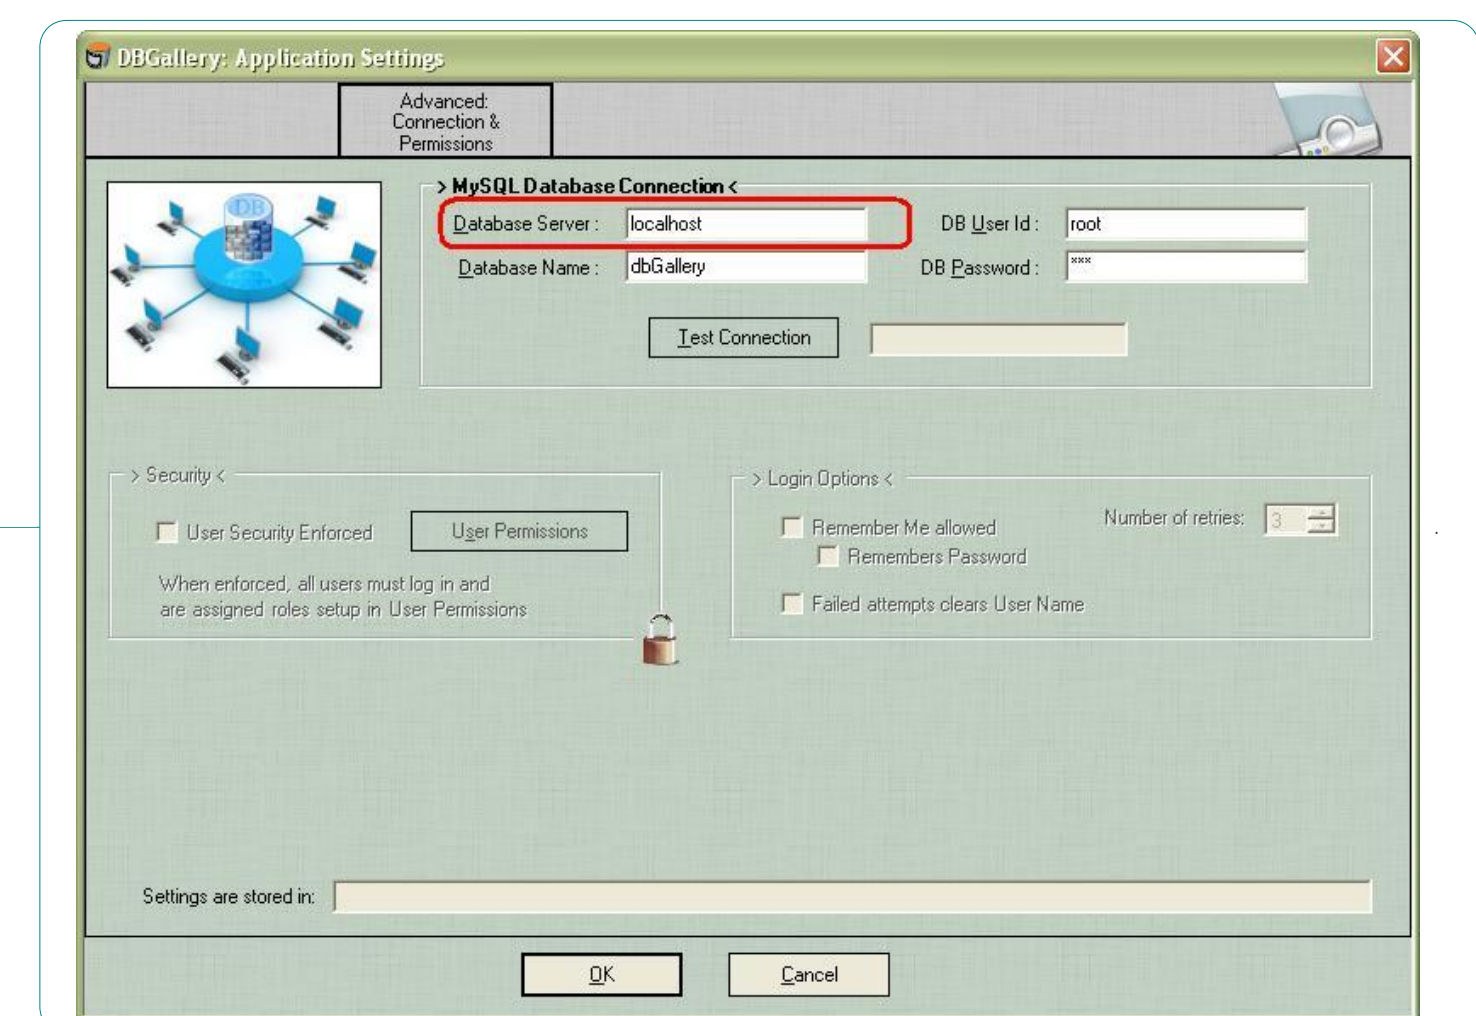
DBGallery: Application Settings

Advanced: Connection & Permissions

DB

> MySQL Database Connection <

Database Server : localhost

DB User Id : root

Database Name : dbGallery

DB Password : ***

Test Connection

> Security <

User Security Enforced

User Permissions

When enforced, all users must log in and are assigned roles setup in User Permissions

> Login Options <

Remember Me allowed

Number of retries: 3

Remembers Password

Failed attempts clears User Name

Settings are stored in:

OK

Cancel